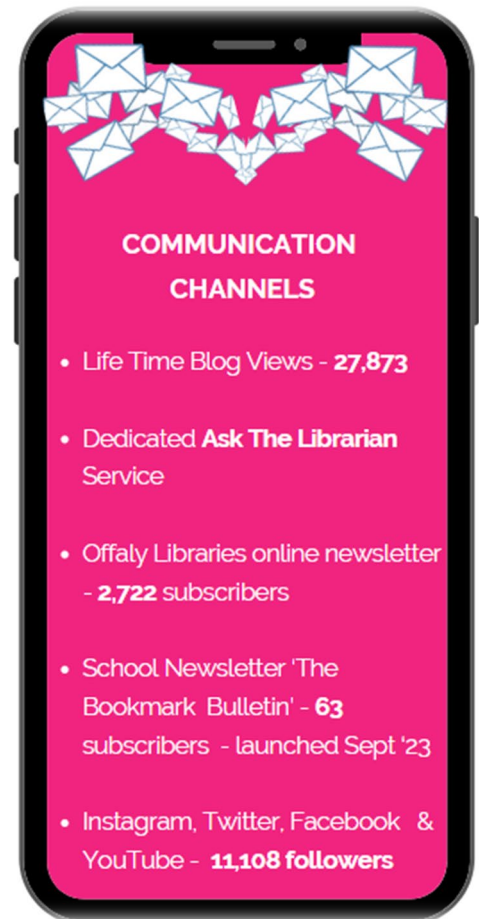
COMMUNICATION CHANNELS

- Life Time Blog Views - **27,873**

- Dedicated **Ask The Librarian** Service

- Offaly Libraries online newsletter - **2,722** subscribers

- School Newsletter 'The Bookmark Bulletin' - **63** subscribers - launched Sept '23

- Instagram, Twitter, Facebook & YouTube - **11,108 followers**